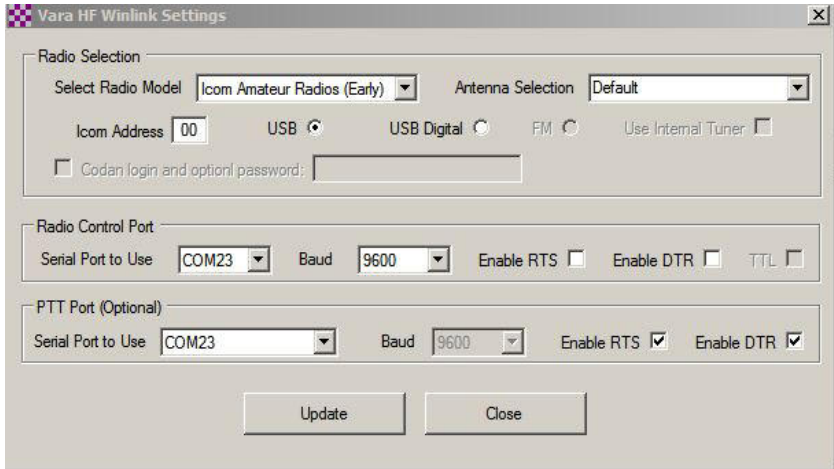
Vara HF Winlink Settings

Radio Selection

Select Radio Model Icom Amateur Radios (Early)

Antenna Selection Default

Icom Address 00

USB

USB Digital

FM

Use Internal Tuner

Codan login and optionl password:

Radio Control Port

Serial Port to Use COM23

Baud 9600

Enable RTS

Enable DTR

TTL

PTT Port (Optional)

Serial Port to Use COM23

Baud 9600

Enable RTS

Enable DTR

Update

Close